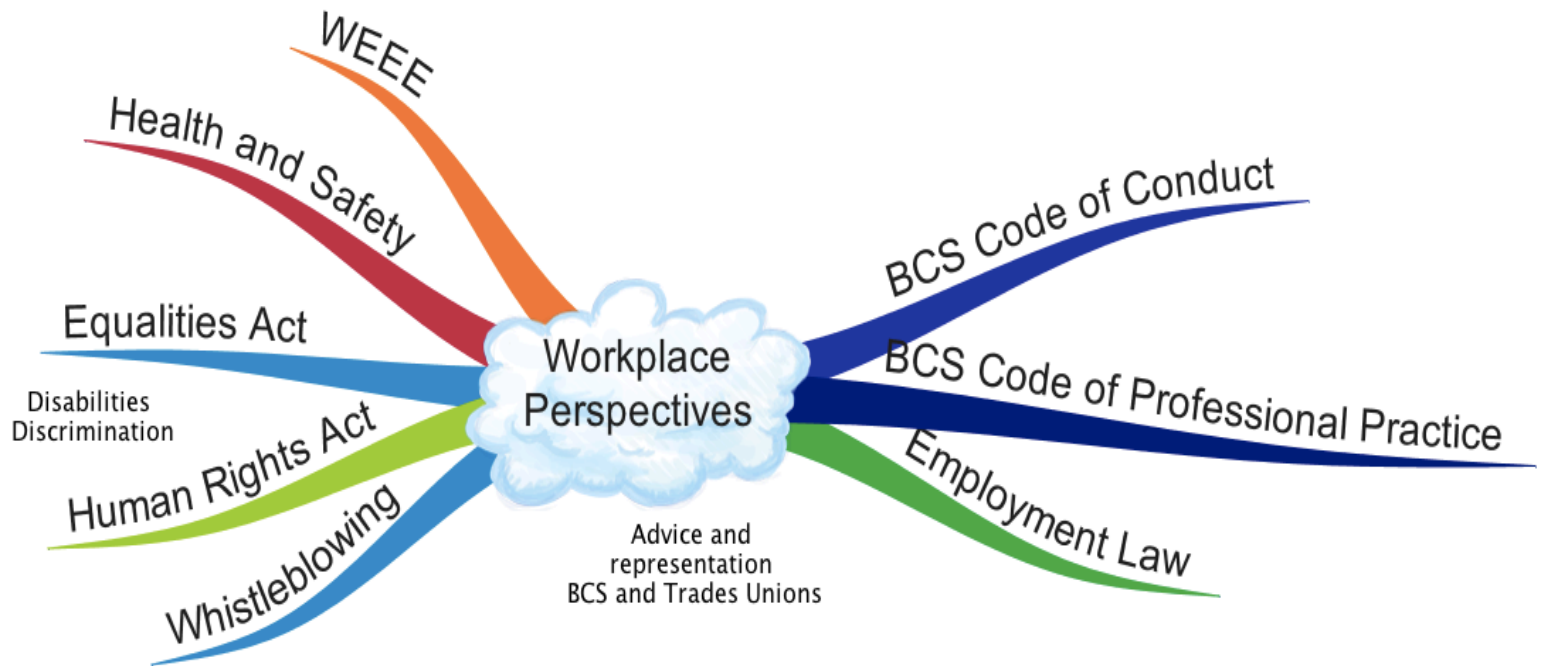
Workplace Perspectives

WEEE

Health and Safety

Equalities Act

Disabilities Discrimination

Human Rights Act

Whistleblowing

BCS Code of Conduct

BCS Code of Professional Practice

Employment Law

Advice and representation BCS and Trades Unions